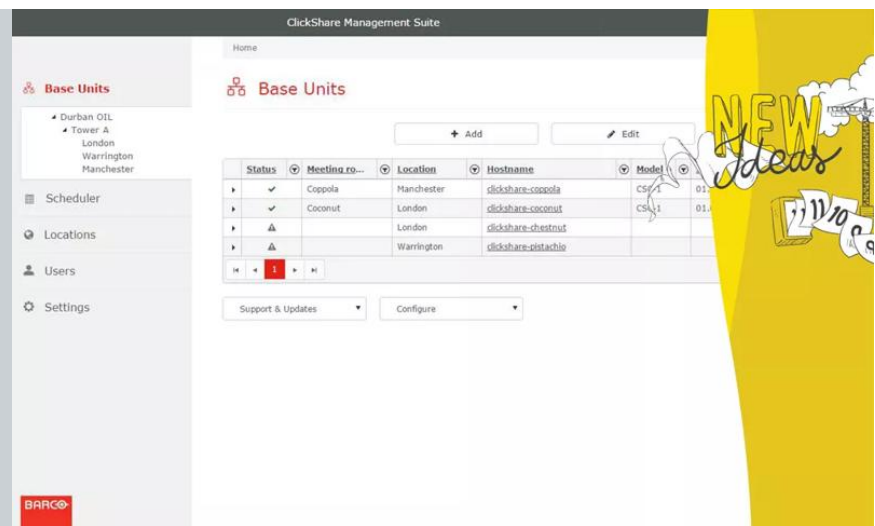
ClickShare Management Suite

Home

Base Units

Durban OIL
Tower A
London
Warrington
Manchester

Scheduler

Locations

Users

Settings

Base Units

+ Add

Edit

| | Status | Meeting ro... | Location | Hostname | Model | |
|---|---|---|---|---|---|---|
| ▸ | ✔ | Coppola | Manchester | clickshare-coppola | CS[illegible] | 01.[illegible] |
| ▸ | ✔ | Coconut | London | clickshare-coconut | CS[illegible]1 | 01.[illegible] |
| ▸ | ⚠ | | London | clickshare-chestnut | | |
| ▸ | ⚠ | | Warrington | clickshare-pistachio | | |

1

Support & Updates

Configure

NEW
Ideas

11 10

BARCO